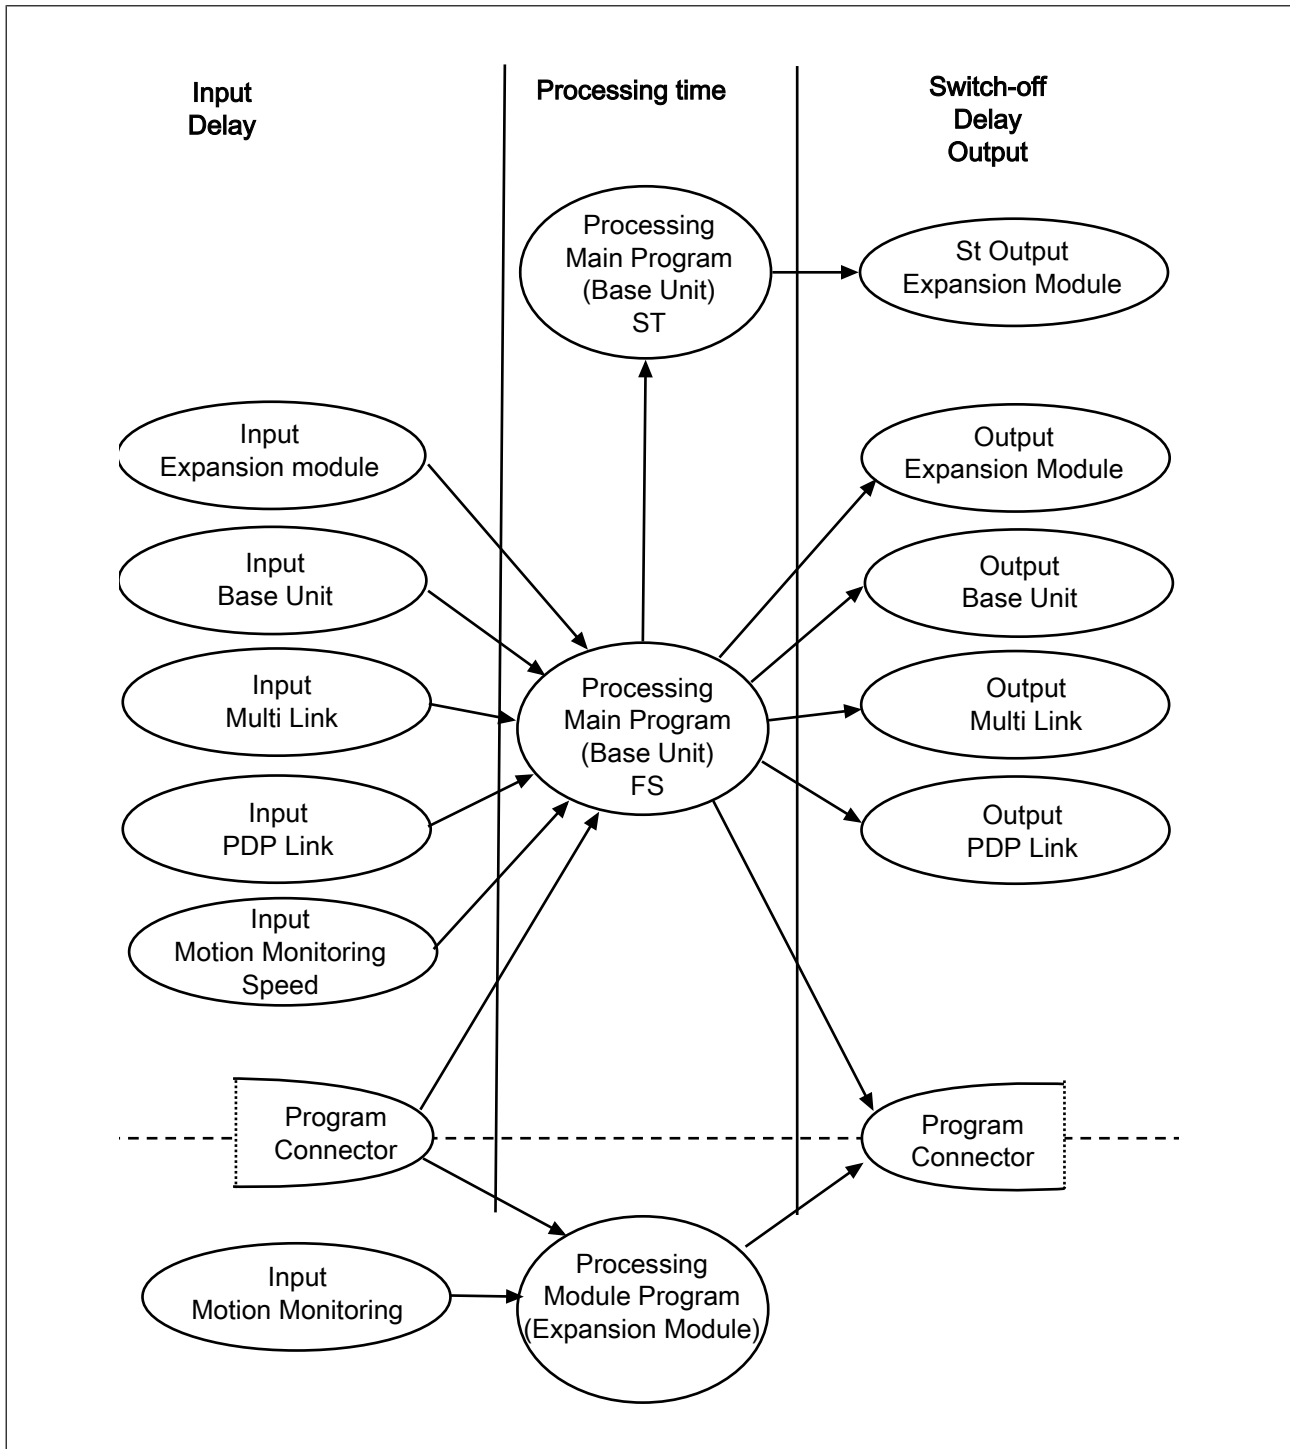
Input Delay

Processing time

Switch-off Delay Output

Processing Main Program (Base Unit) ST

St Output Expansion Module

Input Expansion module

Input Base Unit

Input Multi Link

Input PDP Link

Input Motion Monitoring Speed

Processing Main Program (Base Unit) FS

Output Expansion Module

Output Base Unit

Output Multi Link

Output PDP Link

Program Connector

Program Connector

Input Motion Monitoring

Processing Module Program (Expansion Module)